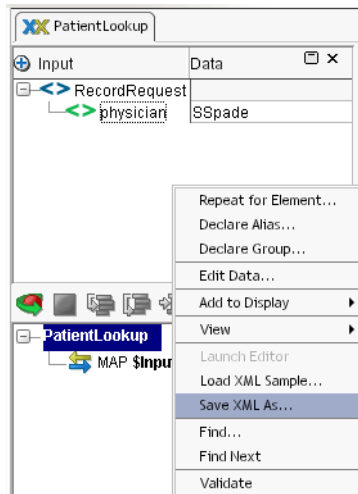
PatientLookup

| Input | Data |
|---|---|
| RecordRequest | |
| physician | SSpade |

PatientLookup
MAP $Input

Repeat for Element...
Declare Alias...
Declare Group...
Edit Data...
Add to Display
View
Launch Editor
Load XML Sample...
Save XML As...
Find...
Find Next
Validate